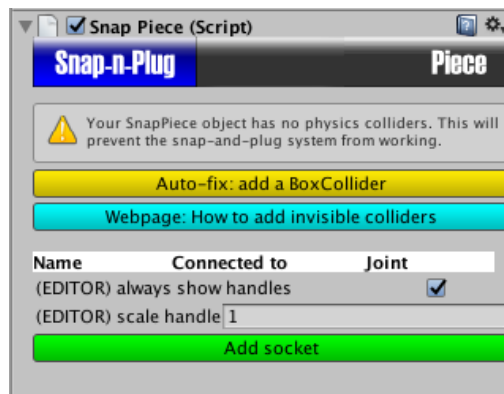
Snap Piece (Script)

Snap-n-Plug

Piece

Your SnapPiece object has no physics colliders. This will prevent the snap-and-plug system from working.

Auto-fix: add a BoxCollider

Webpage: How to add invisible colliders

Name Connected to Joint

(EDITOR) always show handles

(EDITOR) scale handle 1

Add socket